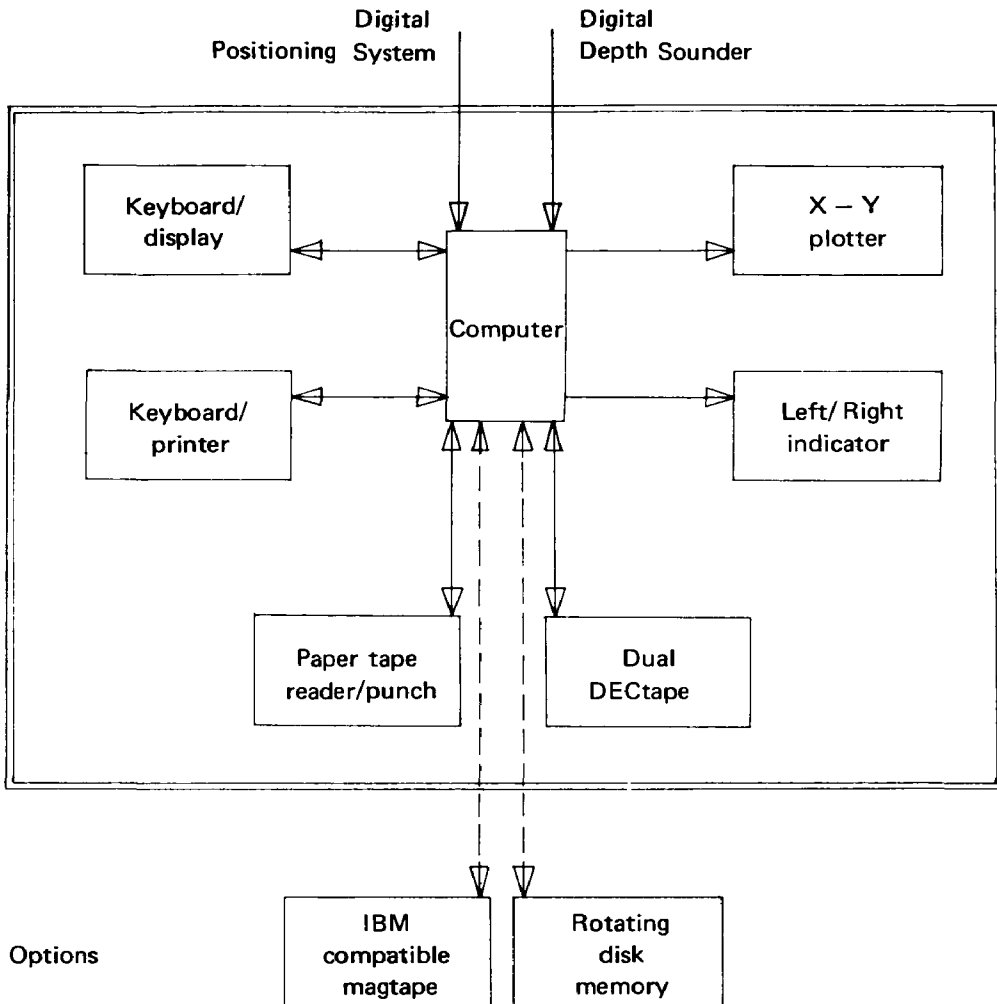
Digital Positioning System

Digital Depth Sounder

Keyboard/ display

Computer

X – Y plotter

Keyboard/ printer

Left/ Right indicator

Paper tape reader/punch

Dual DECtape

Options

IBM compatible magtape

Rotating disk memory